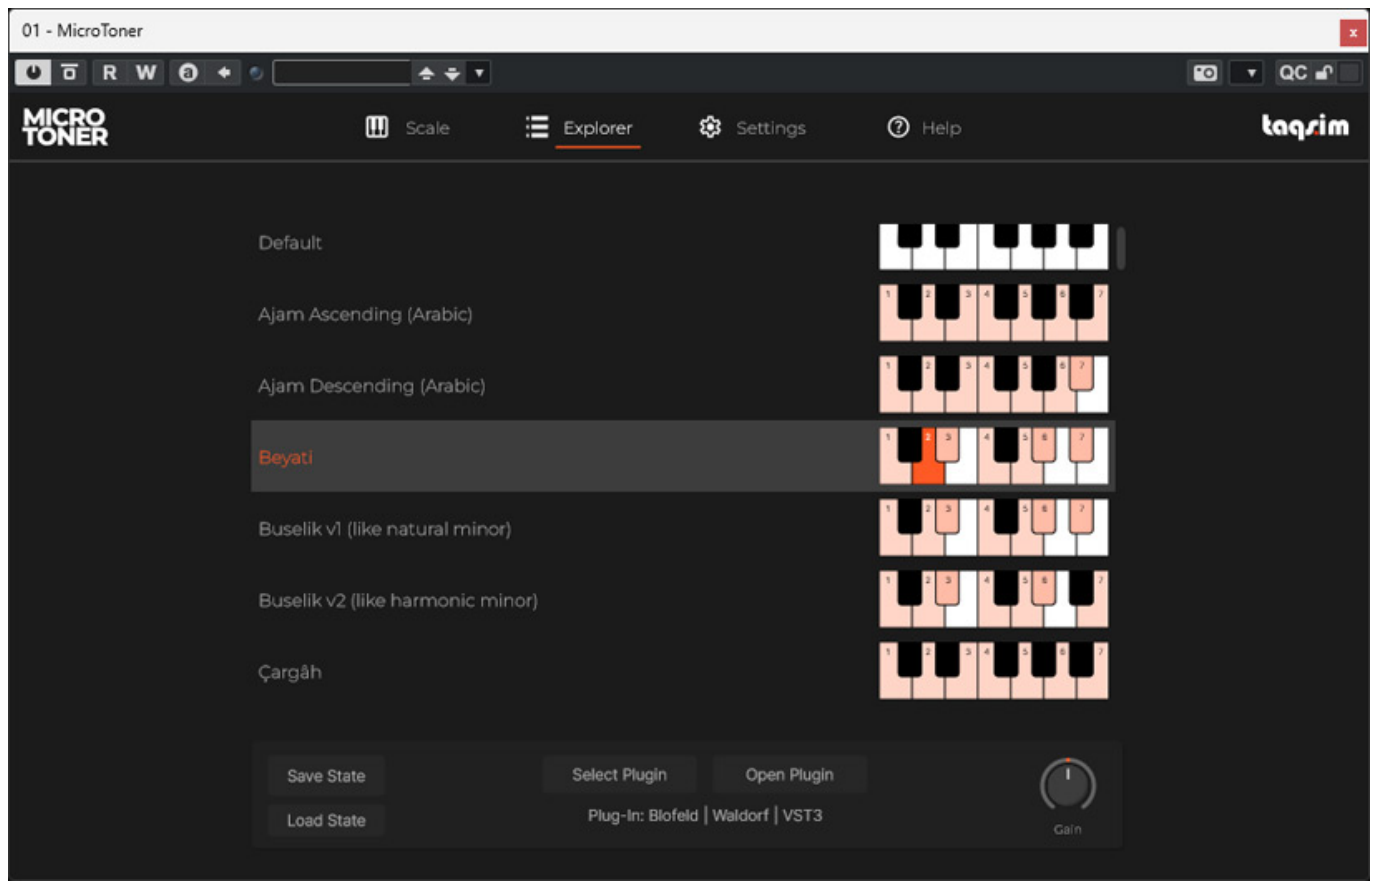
01 - MicroToner

R W

QC

MICRO TONER

Scale

Explorer

Settings

Help

taqsim

Default

Ajam Ascending (Arabic)

Ajam Descending (Arabic)

Beyati

Buselik v1 (like natural minor)

Buselik v2 (like harmonic minor)

Çargâh

Save State

Load State

Select Plugin

Open Plugin

Plug-In: Blofeld | Waldorf | VST3

Gain